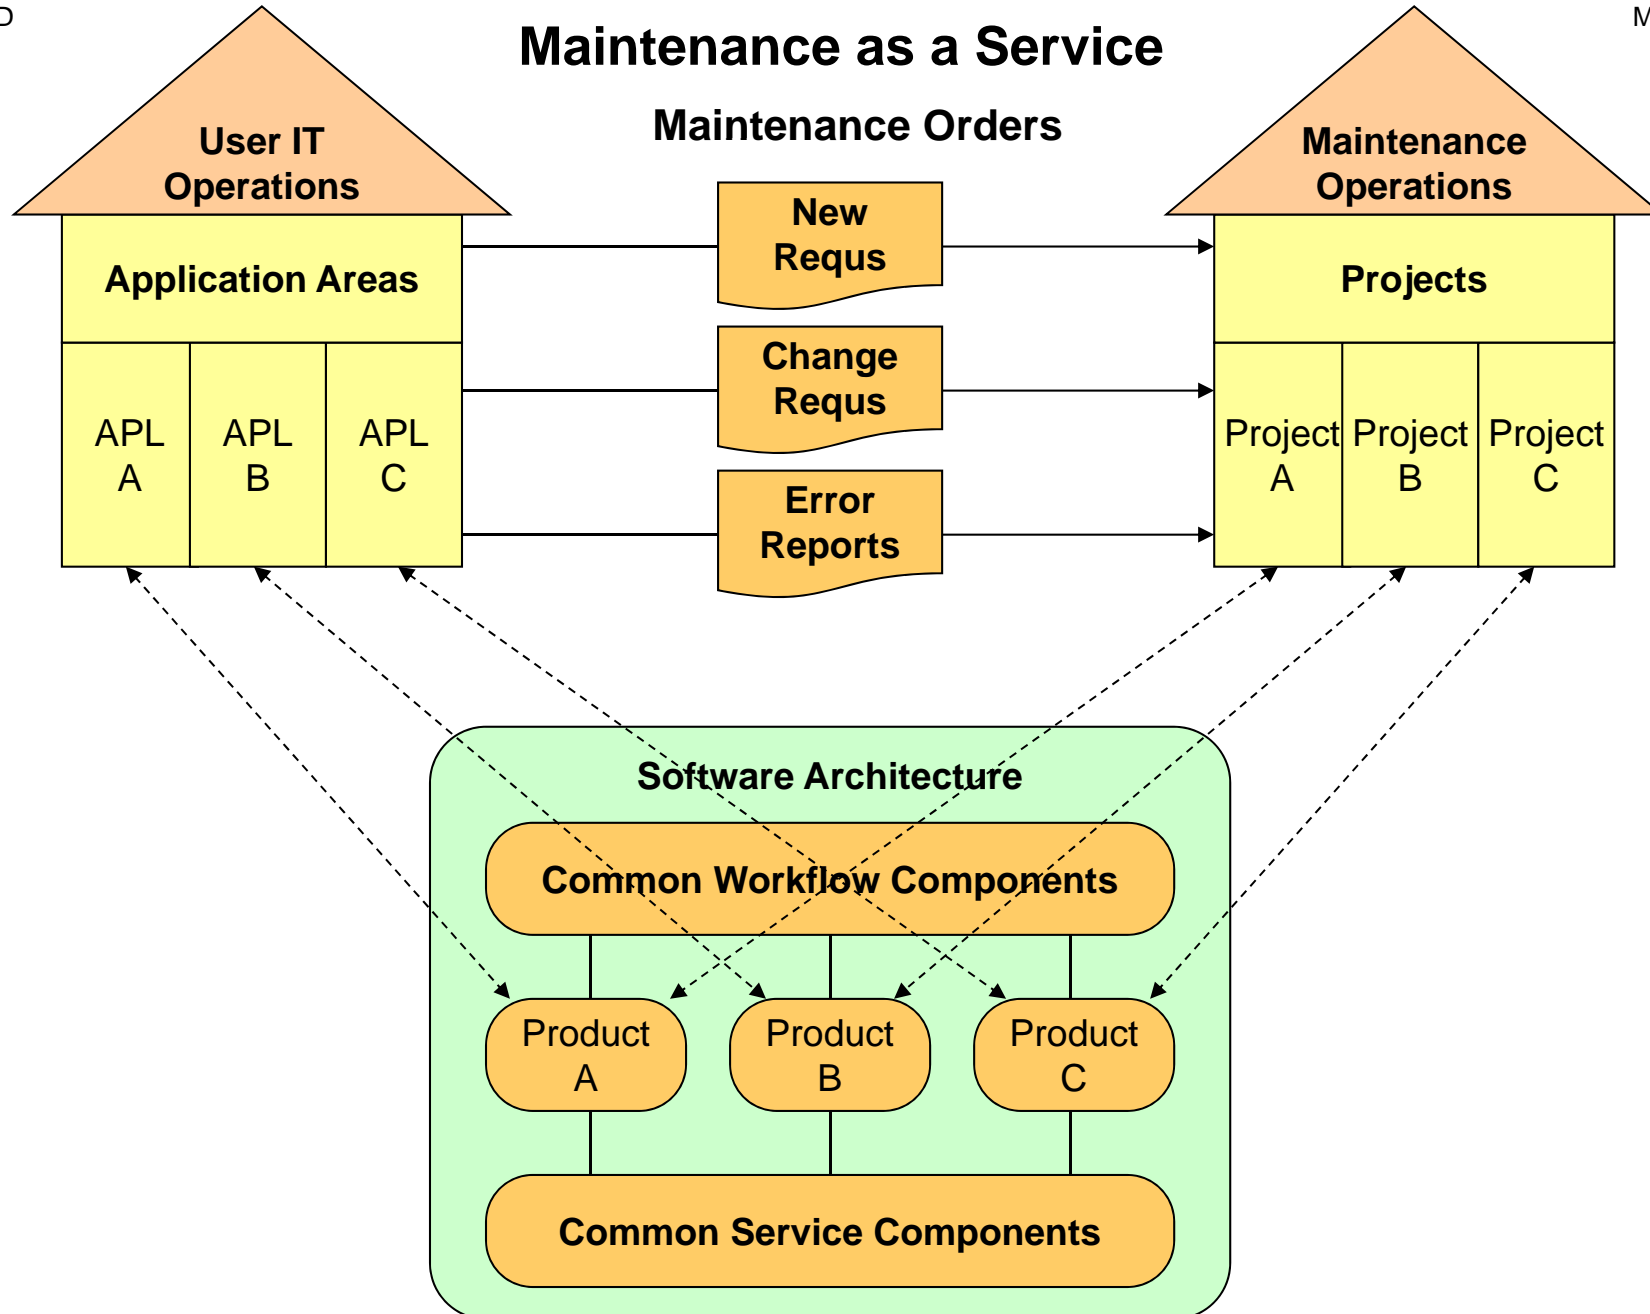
D

M

Maintenance as a Service

Maintenance Orders

User IT Operations

Application Areas

APL A

APL B

APL C

New Requs

Change Requs

Error Reports

Maintenance Operations

Projects

Project A

Project B

Project C

Software Architecture

Common Workflow Components

Product A

Product B

Product C

Common Service Components